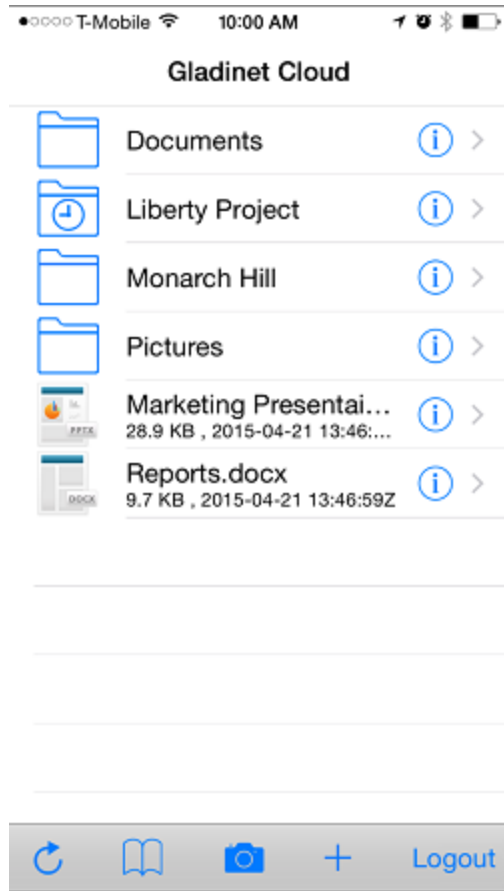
●○○○○ T-Mobile 10:00 AM

Gladinet Cloud

Documents

Liberty Project

Monarch Hill

Pictures

Marketing Presentai...
28.9 KB , 2015-04-21 13:46:...

PPTX

Reports.docx
9.7 KB , 2015-04-21 13:46:59Z

DOCX

Logout